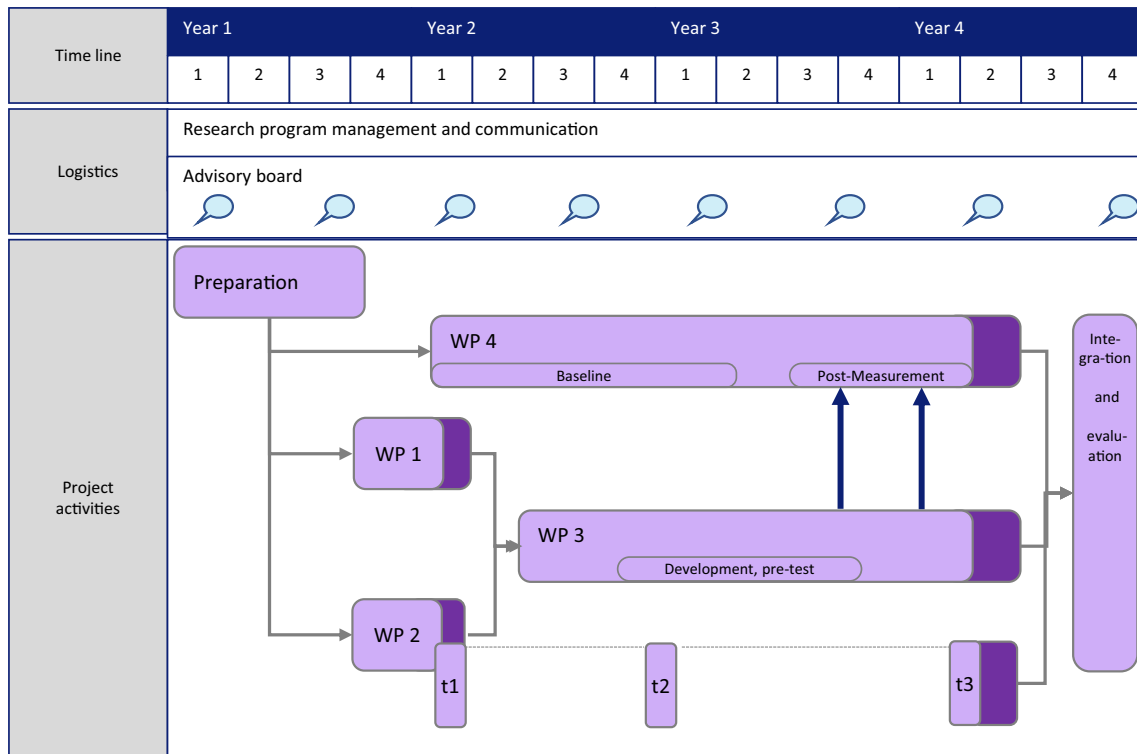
| Time line | Year 1 | | | | Year 2 | | | | Year 3 | | | | Year 4 | | | |
|---|---|---|---|---|---|---|---|---|---|---|---|---|---|---|---|---|
| | 1 | 2 | 3 | 4 | 1 | 2 | 3 | 4 | 1 | 2 | 3 | 4 | 1 | 2 | 3 | 4 |

Logistics

Research program management and communication

Advisory board

Project activities

Preparation

WP 4

Baseline

Post-Measurement

Integra-tion and evalu-ation

WP 1

WP 3

Development, pre-test

WP 2

t1

t2

t3